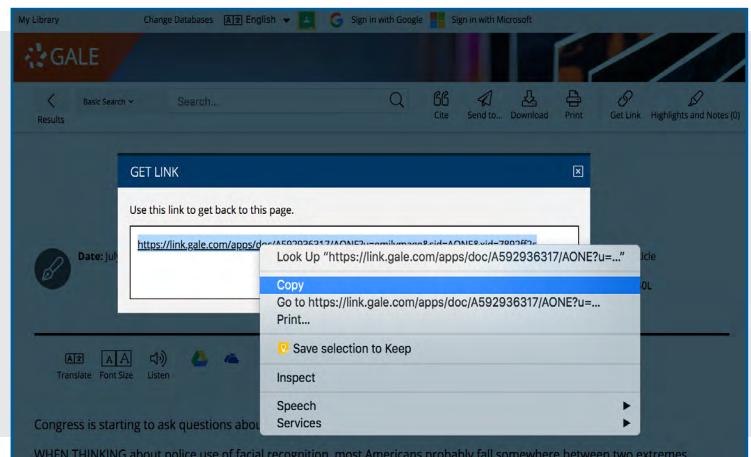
My Library Change Databases English Sign in with Google Sign in with Microsoft

GALE

Results Basic Search Search... Cite Send to... Download Print Get Link Highlights and Notes (0)

GET LINK

Use this link to get back to this page.

https://link.gale.com/apps/doc/A592936317/AONE?u=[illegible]&sid=AONE&xid=7892f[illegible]

Date: July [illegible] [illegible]icle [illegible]OL

Look Up "https://link.gale.com/apps/doc/A592936317/AONE?u=..."

Copy

Go to https://link.gale.com/apps/doc/A592936317/AONE?u=...

Print...

Save selection to Keep

Inspect

Speech

Services

Translate Font Size Listen

Congress is starting to ask questions abou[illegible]

WHEN THINKING about police use of facial recognition, most Americans probably fall somewhere between two extremes